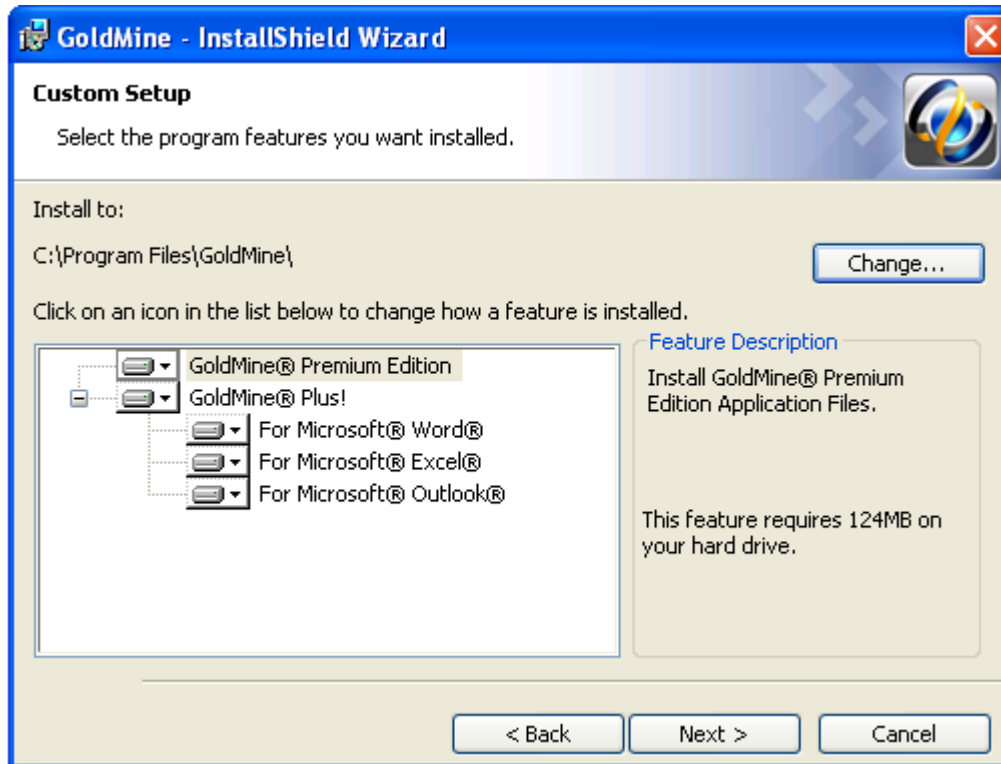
GoldMine - InstallShield Wizard

Custom Setup

Select the program features you want installed.

Install to:

C:\Program Files\GoldMine\

Change...

Click on an icon in the list below to change how a feature is installed.

GoldMine® Premium Edition
GoldMine® Plus!
For Microsoft® Word®
For Microsoft® Excel®
For Microsoft® Outlook®

Feature Description

Install GoldMine® Premium Edition Application Files.

This feature requires 124MB on your hard drive.

< Back
Next >
Cancel